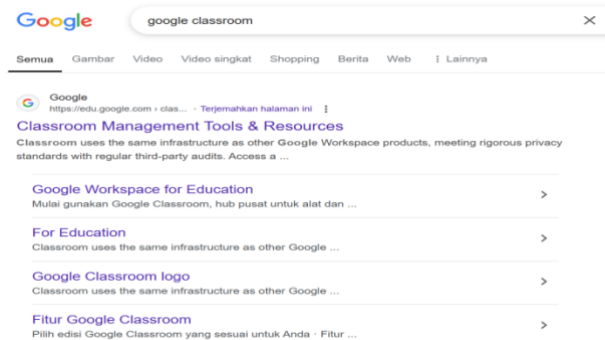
Google

google classroom

Semua Gambar Video Video singkat Shopping Berita Web ⋮ Lainnya

Google
https://edu.google.com › clas... · Terjemahkan halaman ini ⋮

Classroom Management Tools & Resources

Classroom uses the same infrastructure as other Google Workspace products, meeting rigorous privacy standards with regular third-party audits. Access a ...

Google Workspace for Education
Mulai gunakan Google Classroom, hub pusat untuk alat dan ...

For Education
Classroom uses the same infrastructure as other Google ...

Google Classroom logo
Classroom uses the same infrastructure as other Google ...

Fitur Google Classroom
Pilih edisi Google Classroom yang sesuai untuk Anda · Fitur ...